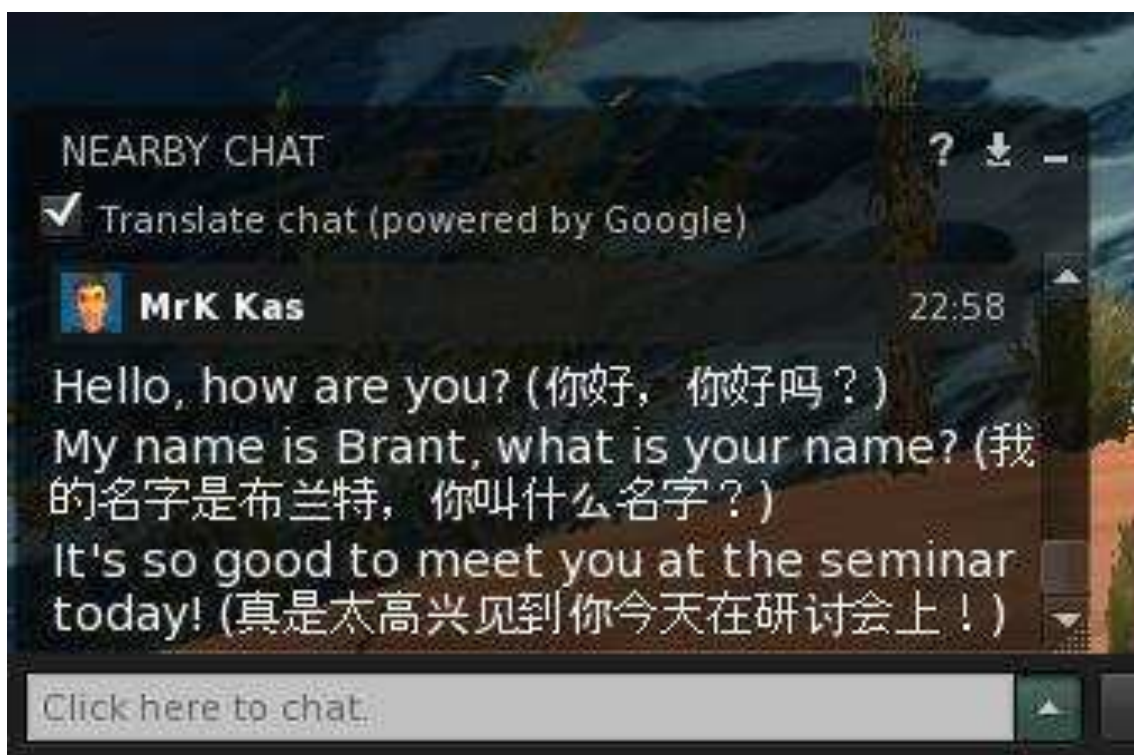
NEARBY CHAT

? ⤓ –

Translate chat (powered by Google)

MrK Kas

22:58

Hello, how are you? (你好，你好吗？)
My name is Brant, what is your name? (我的名字是布兰特，你叫什么名字？)
It's so good to meet you at the seminar today! (真是太高兴见到你今天在研讨会上！)

Click here to chat.